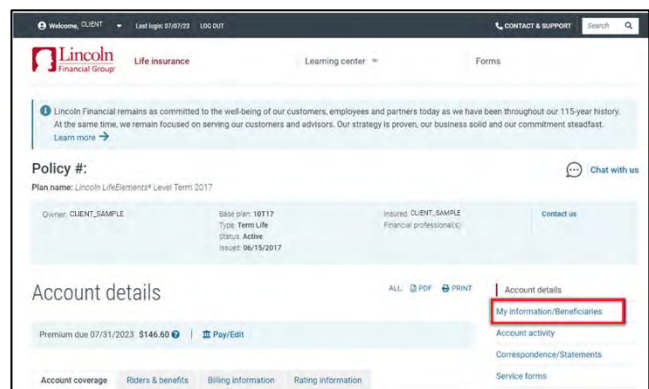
Welcome, CLIENT Last login: 07/07/23 LOG OUT

CONTACT & SUPPORT Search

Lincoln Financial Group Life insurance Learning center Forms

Lincoln Financial remains as committed to the well-being of our customers, employees and partners today as we have been throughout our 115-year history. At the same time, we remain focused on serving our customers and advisors. Our strategy is proven, our business solid and our commitment steadfast. Learn more →

Policy #:

Chat with us

Plan name: Lincoln LifeElements® Level Term 2017

Owner: CLIENT_SAMPLE

Base plan: 10T17
Type: Term Life
Status: Active
Issued: 06/15/2017

Insured: CLIENT_SAMPLE
Financial professional(s):

Contact us

Account details

ALL: PDF PRINT

Account details

My information/Beneficiaries

Premium due 07/31/2023 $146.60 | Pay/Edit

Account activity

Correspondence/Statements

Account coverage Riders & benefits Billing information Rating information

Service forms